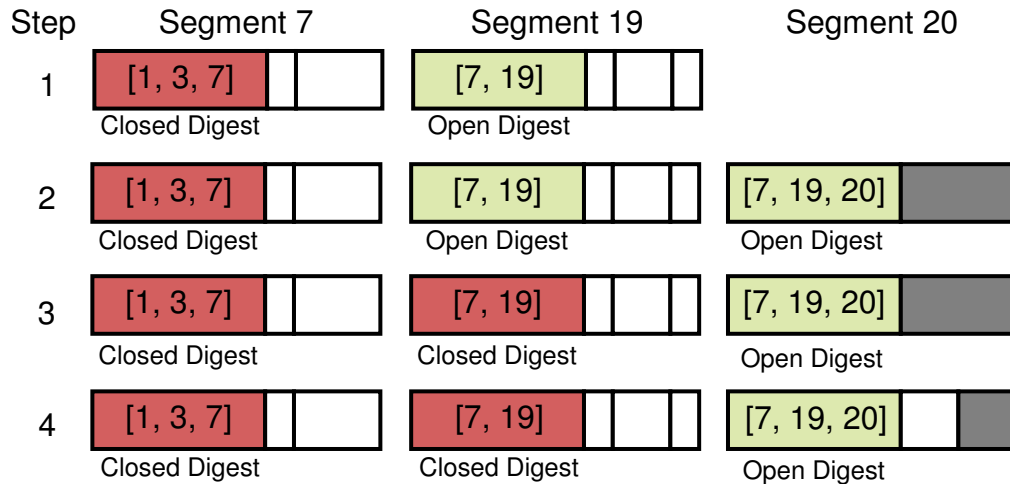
| Step | Segment 7 | Segment 19 | Segment 20 |
|---|---|---|---|
| 1 | [1, 3, 7] Closed Digest | [7, 19] Open Digest | |
| 2 | [1, 3, 7] Closed Digest | [7, 19] Open Digest | [7, 19, 20] Open Digest |
| 3 | [1, 3, 7] Closed Digest | [7, 19] Closed Digest | [7, 19, 20] Open Digest |
| 4 | [1, 3, 7] Closed Digest | [7, 19] Closed Digest | [7, 19, 20] Open Digest |